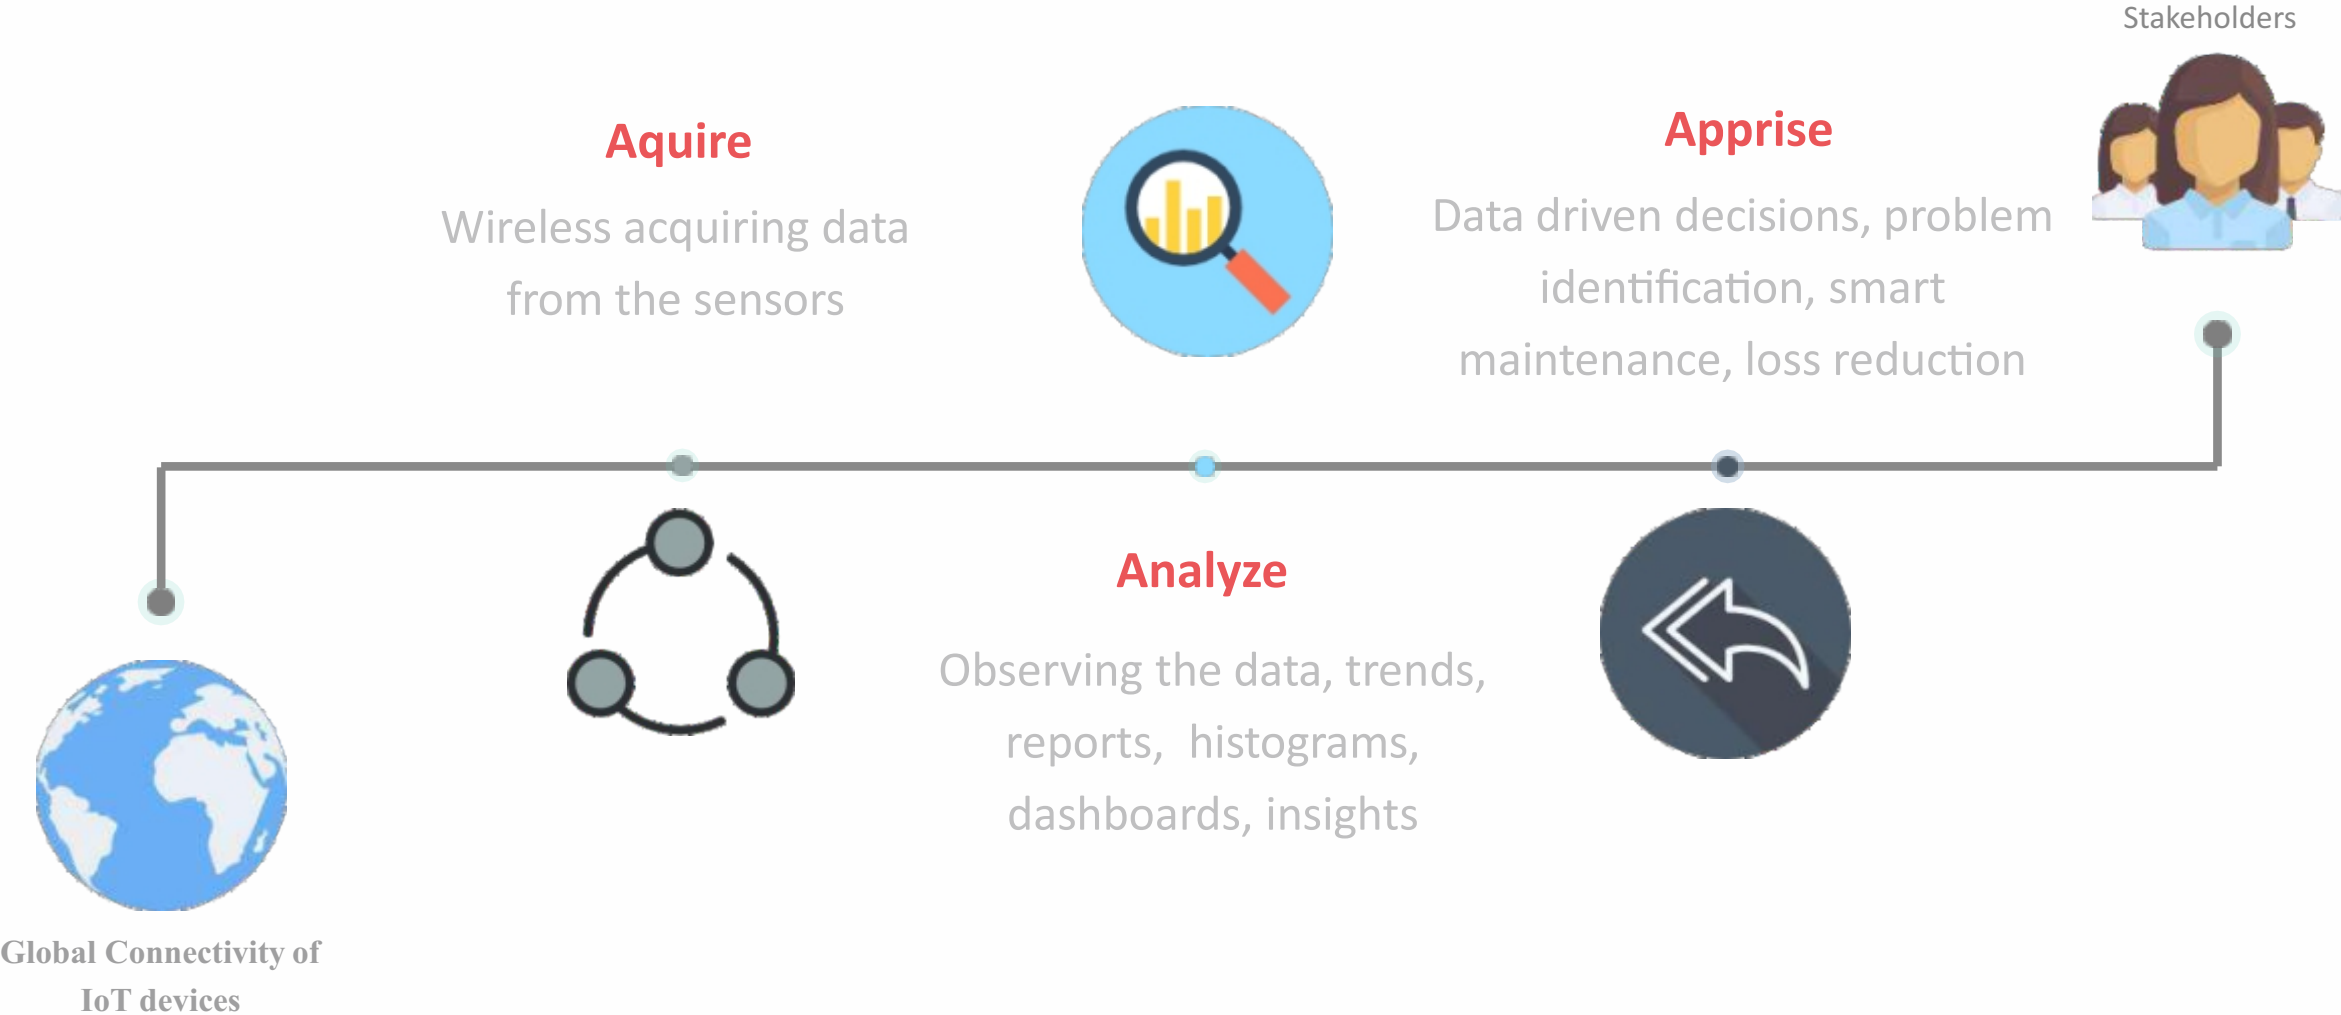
Stakeholders

Aquire

Wireless acquiring data from the sensors

Apprise

Data driven decisions, problem identification, smart maintenance, loss reduction

Analyze

Observing the data, trends, reports, histograms, dashboards, insights

Global Connectivity of IoT devices